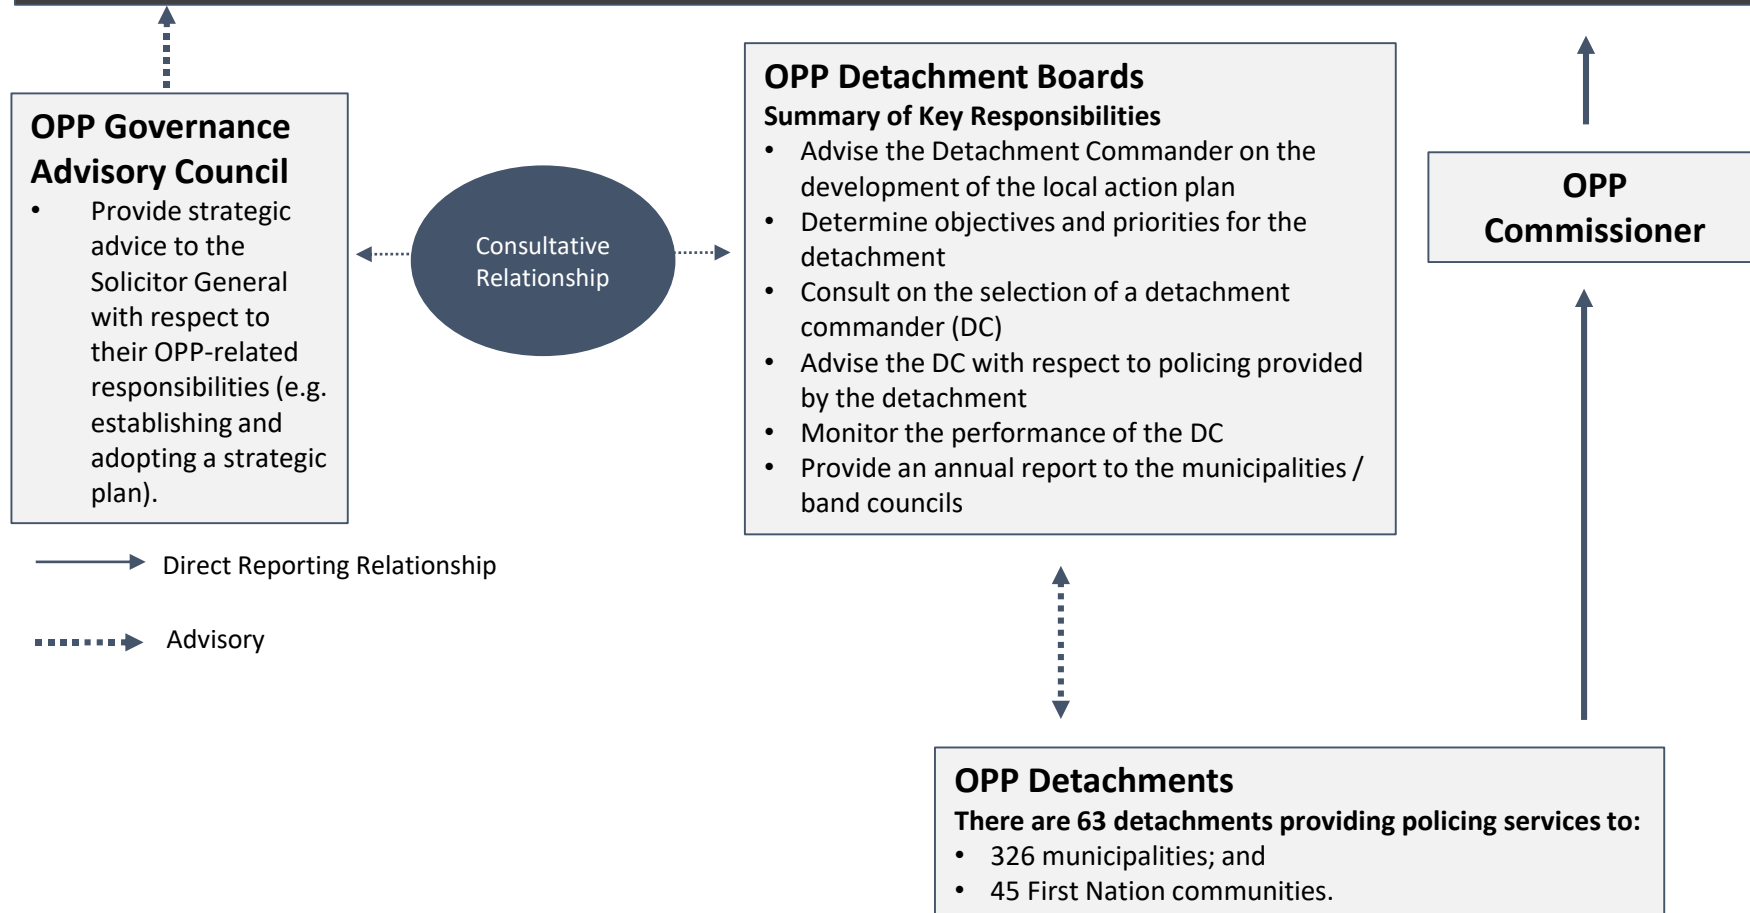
OPP Governance Advisory Council

- Provide strategic advice to the Solicitor General with respect to their OPP-related responsibilities (e.g. establishing and adopting a strategic plan).

Consultative Relationship

OPP Detachment Boards
Summary of Key Responsibilities

- Advise the Detachment Commander on the development of the local action plan
- Determine objectives and priorities for the detachment
- Consult on the selection of a detachment commander (DC)
- Advise the DC with respect to policing provided by the detachment
- Monitor the performance of the DC
- Provide an annual report to the municipalities / band councils

OPP Commissioner

Direct Reporting Relationship

Advisory

OPP Detachments
There are 63 detachments providing policing services to:

- 326 municipalities; and
- 45 First Nation communities.